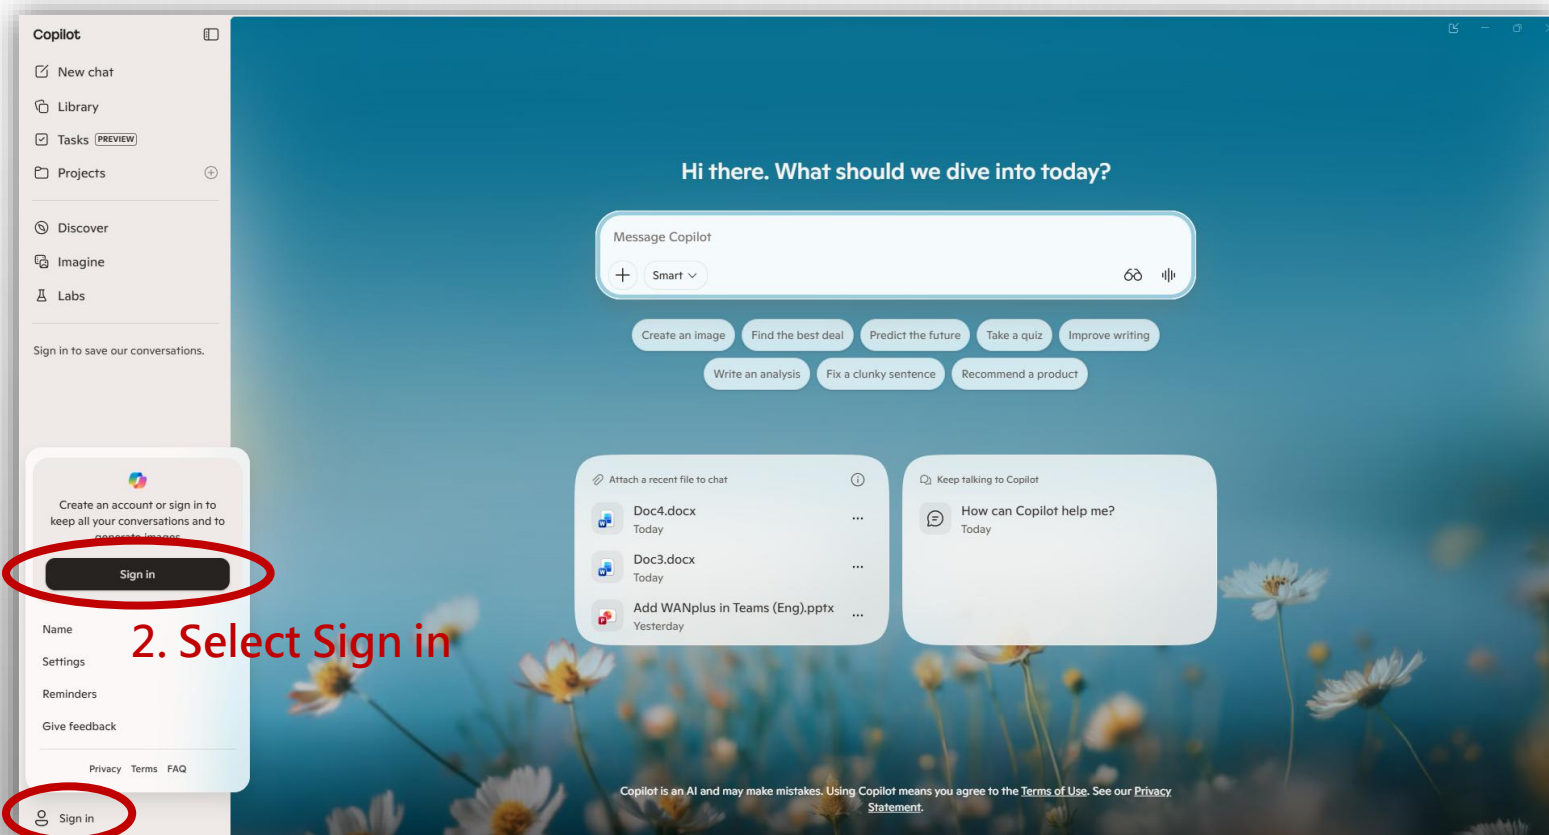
Copilot

New chat

Library

Tasks PREVIEW

Projects

Discover

Imagine

Labs

Sign in to save our conversations.

Create an account or sign in to keep all your conversations and to generate images

Sign in

Name

Settings

Reminders

Give feedback

Privacy Terms FAQ

Sign in

2. Select Sign in

Hi there. What should we dive into today?

Message Copilot

Smart

Create an image
Find the best deal
Predict the future
Take a quiz
Improve writing
Write an analysis
Fix a clunky sentence
Recommend a product

Attach a recent file to chat

Doc4.docx
Today

Doc3.docx
Today

Add WANplus in Teams (Eng).pptx
Yesterday

Keep talking to Copilot

How can Copilot help me?
Today

Copilot is an AI and may make mistakes. Using Copilot means you agree to the Terms of Use. See our Privacy Statement.